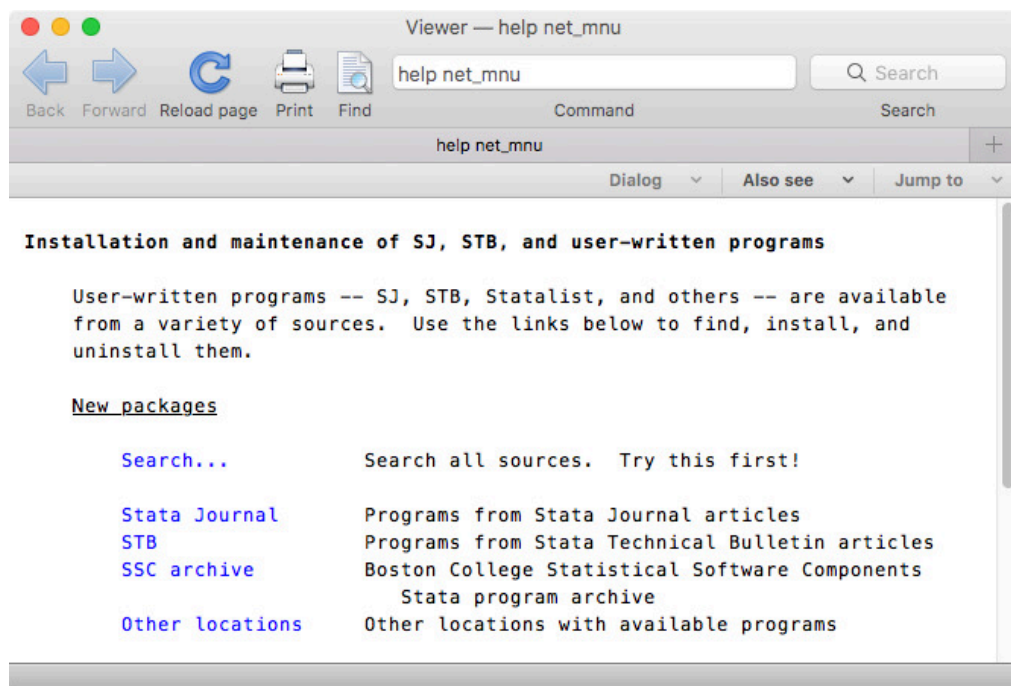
Viewer — help net_mnu

Back Forward Reload page Print Find

help net_mnu

Command

Search

Search

help net_mnu

Dialog Also see Jump to

Installation and maintenance of SJ, STB, and user-written programs

User-written programs -- SJ, STB, Statalist, and others -- are available from a variety of sources. Use the links below to find, install, and uninstall them.

New packages

Search... Search all sources. Try this first!

Stata Journal Programs from Stata Journal articles
STB Programs from Stata Technical Bulletin articles
SSC archive Boston College Statistical Software Components Stata program archive
Other locations Other locations with available programs